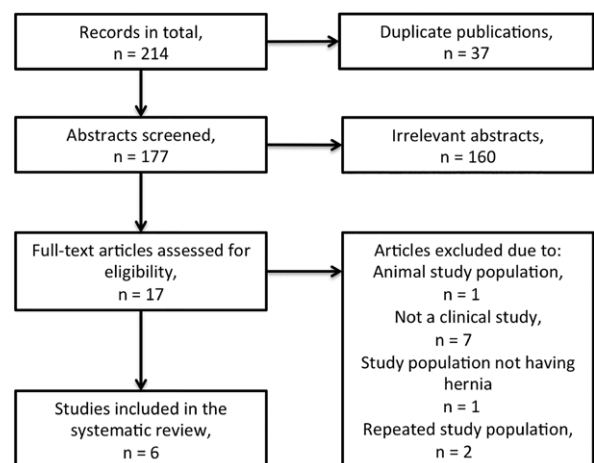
Records in total,
n = 214

Duplicate publications,
n = 37

Abstracts screened,
n = 177

Irrelevant abstracts,
n = 160

Full-text articles assessed for eligibility,
n = 17

Articles excluded due to:
Animal study population,
n = 1
Not a clinical study,
n = 7
Study population not having hernia
n = 1
Repeated study population,
n = 2

Studies included in the systematic review,
n = 6